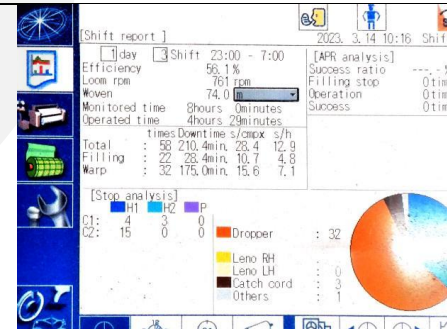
[Shift report ]

2023. 3. 14 10:16 Shif

1 day 3 Shift 23:00 - 7:00

Efficiency 56.1 %
Loom rpm 761 rpm
Woven 74.0 m
Monitored time 8hours 0minutes
Operated time 4hours 29minutes

| | | times | Downtime | s/cmpx | s/h |
|---|---|---|---|---|---|
| Total | : | 58 | 210.4min. | 28.4 | 12.9 |
| Filling | : | 22 | 28.4min. | 10.7 | 4.8 |
| Warp | : | 32 | 175.0min. | 15.6 | 7.1 |

[APR analysis]
Success ratio ---.- %
Filling stop 0tim
Operation 0tim
Success 0tim

[Stop analysis]
H1 H2 P
C1: 4 3 0
C2: 15 0 0

Dropper : 32
Leno RH
Leno LH : 0
Catch cord : 3
Others : 1